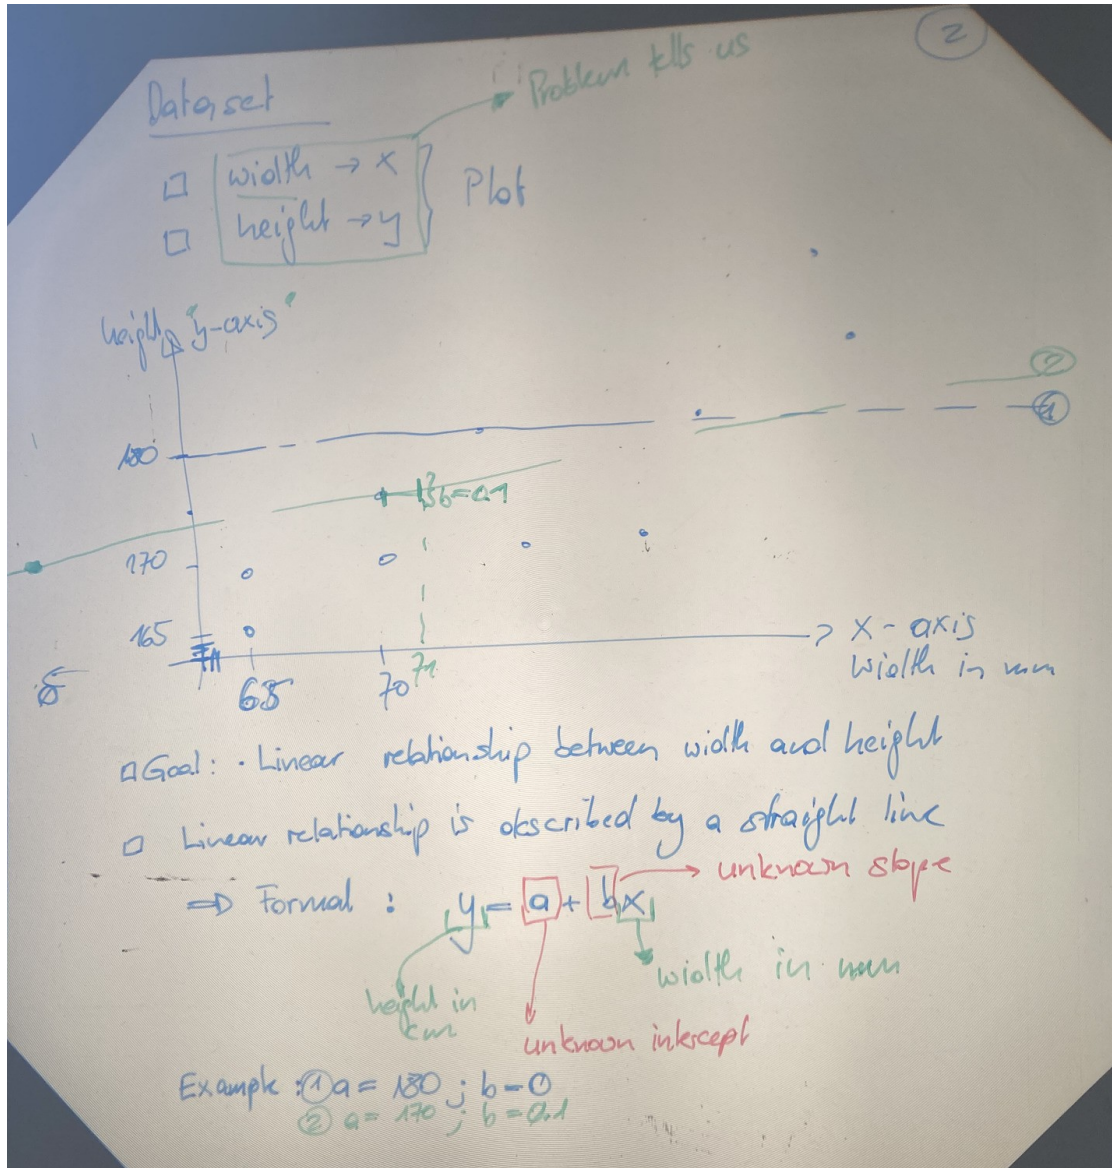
2

Dataset

Problem tells us

□ width → x
□ height → y

Plot

height "y-axis"

180

170

165

68

70 71

b=0.1

② ①

x - axis
width in mm

□ Goal: · Linear relationship between width and height

□ Linear relationship is described by a straight line

⇒ Formal : $y = a + bx$

unknown slope

width in mm

height in cm

unknown intercept

Example: ① a = 180 ; b = 0
② a = 170 ; b = 0.1